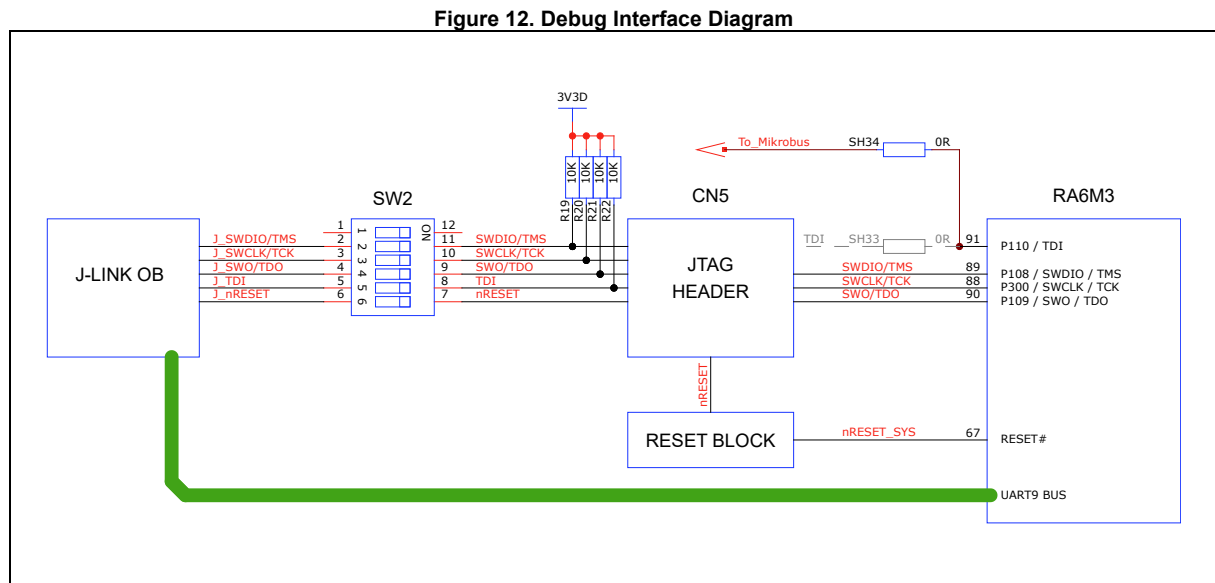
Figure 12. Debug Interface Diagram

3V3D

To_Mikrobus SH34 0R

10K 10K 10K 10K
R19 R20 R21 R22

SW2

CN5

RA6M3

J-LINK OB

1 12
J_SWDIO/TMS 2 11 SWDIO/TMS
J_SWCLK/TCK 3 10 SWCLK/TCK
J_SWO/TDO 4 9 SWO/TDO
J_TDI 5 8 TDI
J_nRESET 6 7 nRESET

ON
1 2 3 4 5 6

JTAG HEADER

TDI SH33 0R 91 P110 / TDI
SWDIO/TMS 89 P108 / SWDIO / TMS
SWCLK/TCK 88 P300 / SWCLK / TCK
SWO/TDO 90 P109 / SWO / TDO

nRESET

RESET BLOCK

nRESET_SYS 67 RESET#

UART9 BUS